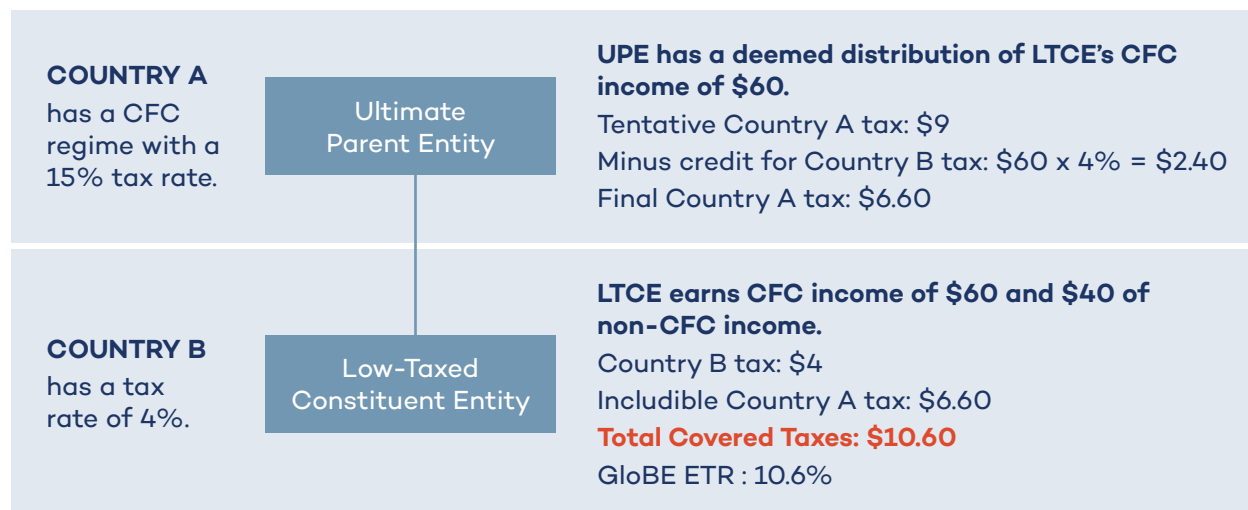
COUNTRY A
has a CFC regime with a 15% tax rate.

Ultimate Parent Entity

UPE has a deemed distribution of LTCE's CFC income of \$60.

Tentative Country A tax: \$9

Minus credit for Country B tax: \$60 x 4% = \$2.40

Final Country A tax: \$6.60

COUNTRY B
has a tax rate of 4%.

Low-Taxed Constituent Entity

LTCE earns CFC income of \$60 and \$40 of non-CFC income.

Country B tax: \$4

Includible Country A tax: \$6.60

Total Covered Taxes: \$10.60

GloBE ETR : 10.6%